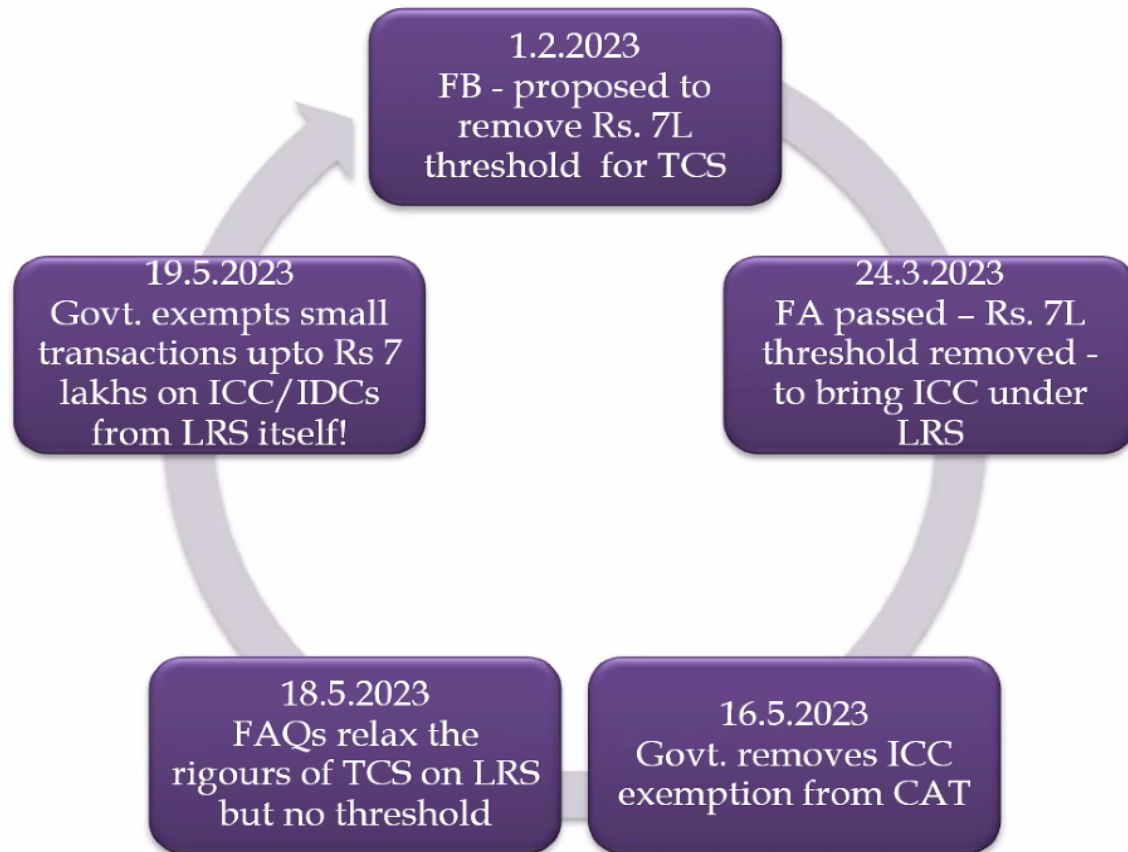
1.2.2023
FB - proposed to remove Rs. 7L threshold for TCS

24.3.2023
FA passed – Rs. 7L threshold removed - to bring ICC under LRS

16.5.2023
Govt. removes ICC exemption from CAT

18.5.2023
FAQs relax the rigours of TCS on LRS but no threshold

19.5.2023
Govt. exempts small transactions upto Rs 7 lakhs on ICC/IDCs from LRS itself!